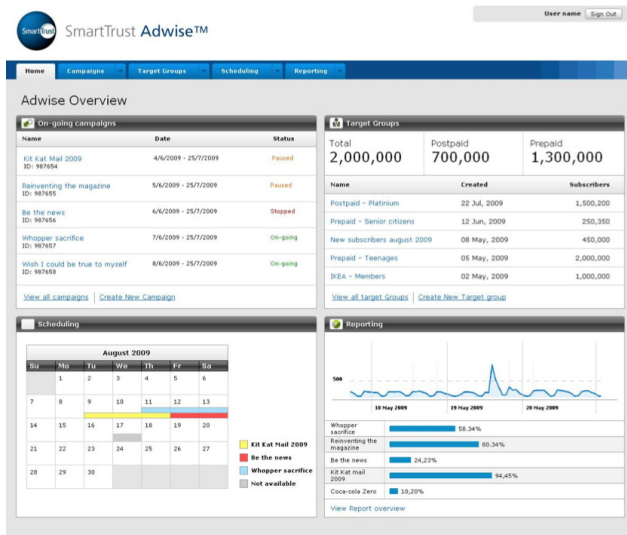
SmartTrust SmartTrust Adwise™

User name Sign Out

Home Campaigns Target Groups Scheduling Reporting

Adwise Overview

On-going campaigns

| Name | Date | Status |
|---|---|---|
| Kit Kat Mail 2009 ID: 987654 | 4/6/2009 - 25/7/2009 | Paused |
| Reinventing the magazine ID: 987655 | 5/6/2009 - 25/7/2009 | Paused |
| Be the news ID: 987656 | 6/6/2009 - 25/7/2009 | Stopped |
| Whopper sacrifice ID: 987657 | 7/6/2009 - 25/7/2009 | On-going |
| Wish I could be true to myself ID: 987658 | 8/6/2009 - 25/7/2009 | On-going |

View all campaigns | Create New Campaign

Target Groups

Total 2,000,000 Postpaid 700,000 Prepaid 1,300,000

| Name | Created | Subscribers |
|---|---|---|
| Postpaid - Platinium | 22 Jul, 2009 | 1,500,200 |
| Prepaid - Senior citizens | 12 Jun, 2009 | 250,350 |
| New subscribers august 2009 | 08 May, 2009 | 450,000 |
| Prepaid - Teenages | 05 May, 2009 | 2,000,000 |
| IKEA - Members | 02 May, 2009 | 1,000,000 |

View all target Groups | Create New Target group

Scheduling

August 2009

| Su | Mo | Tu | We | Th | Fr | Sa |
|---|---|---|---|---|---|---|
| | 1 | 2 | 3 | 4 | 5 | 6 |
| 7 | 8 | 9 | 10 | 11 | 12 | 13 |
| 14 | 15 | 16 | 17 | 18 | 19 | 20 |
| 21 | 22 | 23 | 24 | 25 | 26 | 27 |
| 28 | 29 | 30 | | | | |

Kit Kat Mail 2009
Be the news
Whopper sacrifice
Not available

Reporting

500

10 May 2009 19 May 2009 28 May 2009

| | |
|---|---|
| Whopper sacrifice | 58,34% |
| Reinventing the magazine | 80,34% |
| Be the news | 24,23% |
| Kit Kat mail 2009 | 94,45% |
| Coca-cola Zero | 10,20% |

View Report overview